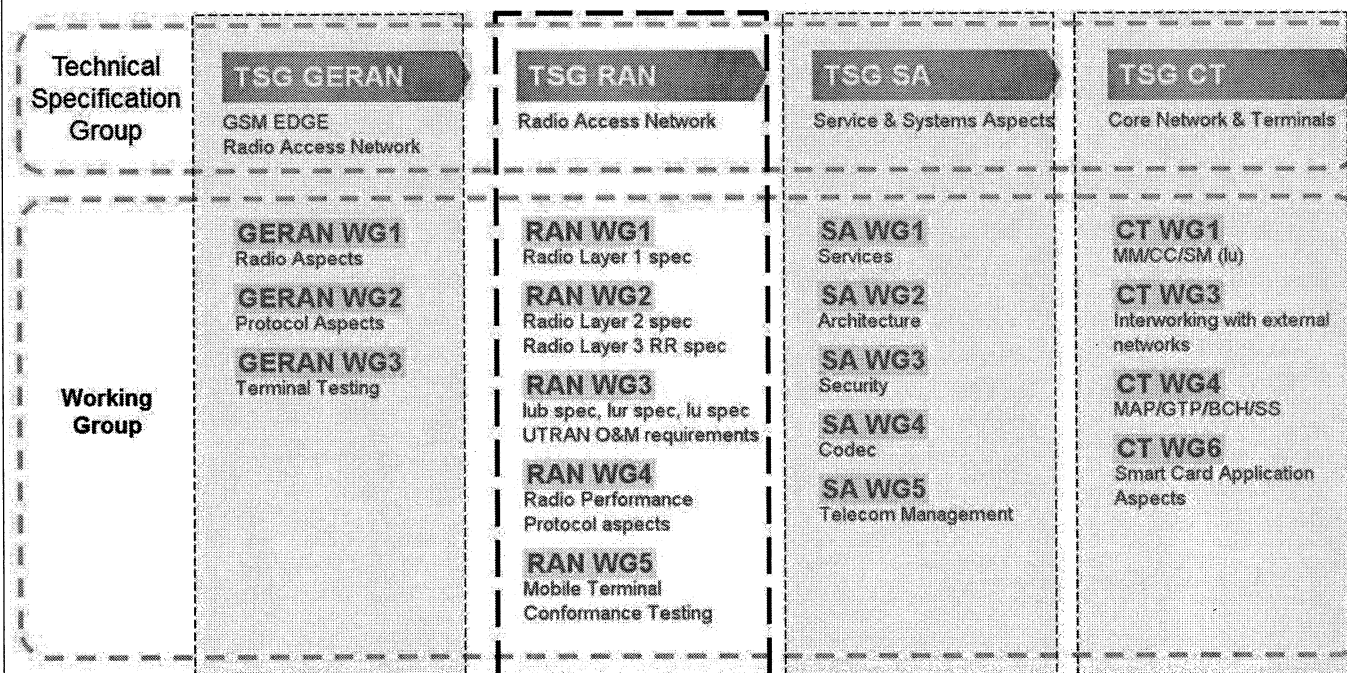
Technical Specification Group

TSG GERAN
GSM EDGE
Radio Access Network

TSG RAN
Radio Access Network

TSG SA
Service & Systems Aspects

TSG CT
Core Network & Terminals

Working Group

GERAN WG1
Radio Aspects

GERAN WG2
Protocol Aspects

GERAN WG3
Terminal Testing

RAN WG1
Radio Layer 1 spec

RAN WG2
Radio Layer 2 spec
Radio Layer 3 RR spec

RAN WG3
Iub spec, Iur spec, Iu spec
UTRAN O&M requirements

RAN WG4
Radio Performance
Protocol aspects

RAN WG5
Mobile Terminal
Conformance Testing

SA WG1
Services

SA WG2
Architecture

SA WG3
Security

SA WG4
Codec

SA WG5
Telecom Management

CT WG1
MM/CC/SM (Iu)

CT WG3
Interworking with external networks

CT WG4
MAP/GTP/BCH/SS

CT WG6
Smart Card Application Aspects